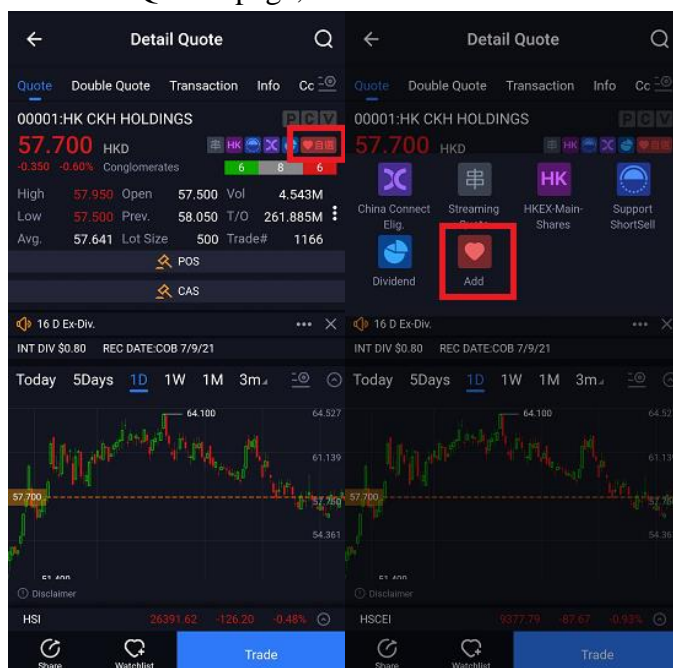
Detail Quote

Quote Double Quote Transaction Info Cc

00001:HK CKH HOLDINGS

P C V

57.700 HKD

-0.350 -0.60% Conglomerates

HK 自選

6 8 6

| High | 57.950 | Open | 57.500 | Vol | 4.543M |
|---|---|---|---|---|---|
| Low | 57.500 | Prev. | 58.050 | T/O | 261.885M |
| Avg. | 57.641 | Lot Size | 500 | Trade# | 1166 |

POS

CAS

16 D Ex-Div.

INT DIV $0.80 REC DATE:COB 7/9/21

Today 5Days 1D 1W 1M 3m

64.100

64.527

61.139

57.700

57.750

54.361

51.400

Disclaimer

HSI 26391.62 -126.20 -0.48%

Share Watchlist Trade

Detail Quote

Quote Double Quote Transaction Info Cc

00001:HK CKH HOLDINGS

P C V

57.700 HKD

HK

China Connect Elig.

串

Streaming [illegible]

HK

HKEX-Main-Shares

Support ShortSell

Dividend

Add

16 D Ex-Div.

INT DIV $0.80 REC DATE:COB 7/9/21

Today 5Days 1D 1W 1M 3m

64.100

64.52

61.13

57.700

57.70

54.36

51.400

Disclaimer

HSCEI 9377.79 -87.67 -0.93%

Share Watchlist Trade